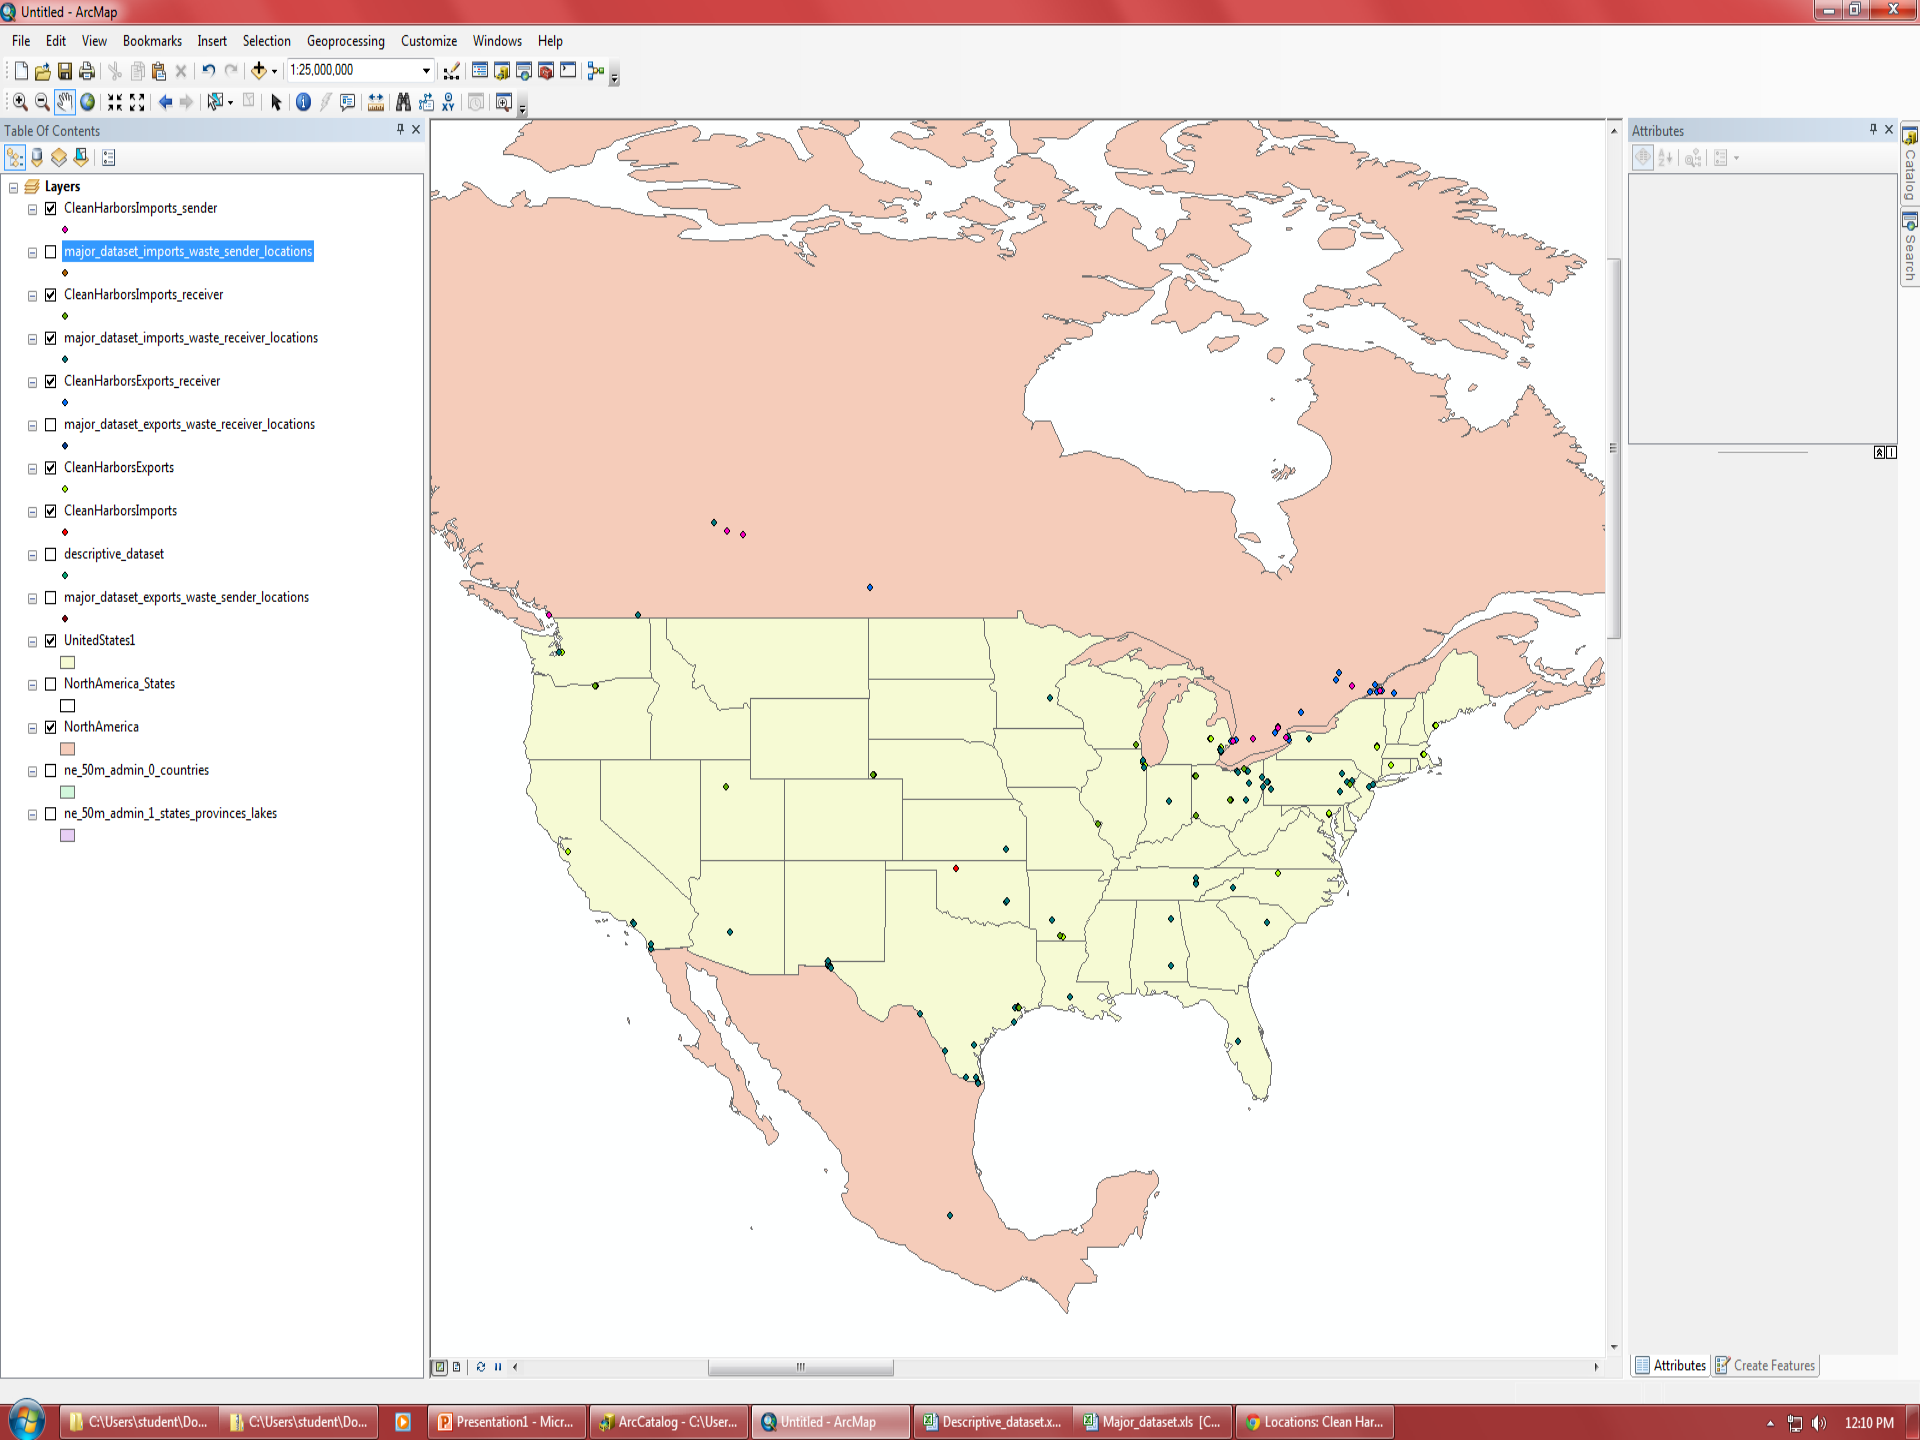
Untitled - ArcMap

File Edit View Bookmarks Insert Selection Geoprocessing Customize Windows Help

1:25,000,000

Table Of Contents

Layers
CleanHarborsImports_sender
major_dataset_imports_waste_sender_locations
CleanHarborsImports_receiver
major_dataset_imports_waste_receiver_locations
CleanHarborsExports_receiver
major_dataset_exports_waste_receiver_locations
CleanHarborsExports
CleanHarborsImports
descriptive_dataset
major_dataset_exports_waste_sender_locations
UnitedStates1
NorthAmerica_States
NorthAmerica
ne_50m_admin_0_countries
ne_50m_admin_1_states_provinces_lakes

Attributes

Catalog
Search

Attributes Create Features

C:\Users\student\Do... C:\Users\student\Do... Presentation1 - Micr... ArcCatalog - C:\User... Untitled - ArcMap Descriptive_dataset.x... Major_dataset.xls [C... Locations: Clean Har...

12:10 PM